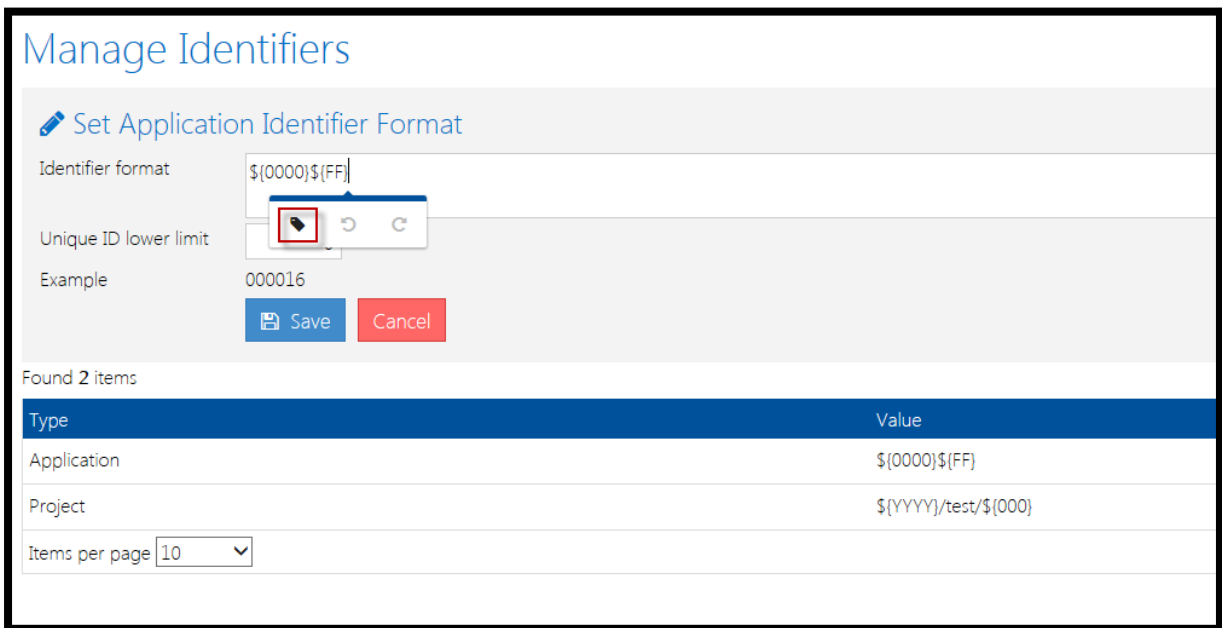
Manage Identifiers

Set Application Identifier Format

Identifier format ${0000}${FF}

Unique ID lower limit

Example 000016

Save Cancel

Found **2** items

| Type | Value |
|---|---|
| Application | ${0000}${FF} |
| Project | ${YYYY}/test/${000} |

Items per page 10